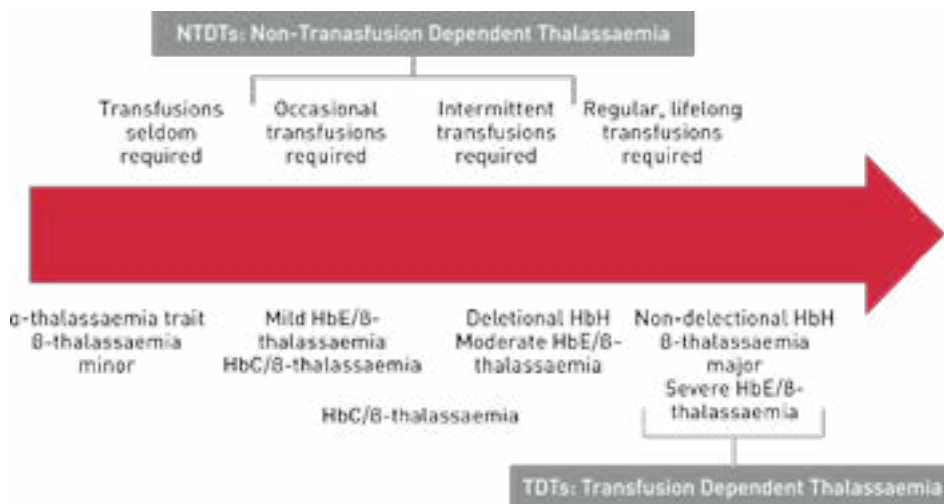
NTDTs: Non-Tranasfusion Dependent Thalassaemia

Transfusions seldom required

Occasional transfusions required

Intermittent transfusions required

Regular, lifelong transfusions required

α-thalassaemia trait
β-thalassaemia minor

Mild HbE/β-thalassaemia
HbC/β-thalassaemia

Deletional HbH
Moderate HbE/β-thalassaemia

Non-delectional HbH
β-thalassaemia major
Severe HbE/β-thalassaemia

HbC/β-thalassaemia

TDTs: Transfusion Dependent Thalassaemia